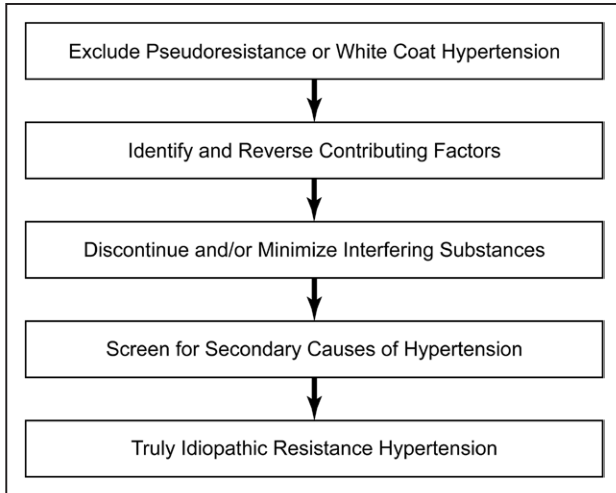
Exclude Pseudoresistance or White Coat Hypertension

Identify and Reverse Contributing Factors

Discontinue and/or Minimize Interfering Substances

Screen for Secondary Causes of Hypertension

Truly Idiopathic Resistance Hypertension